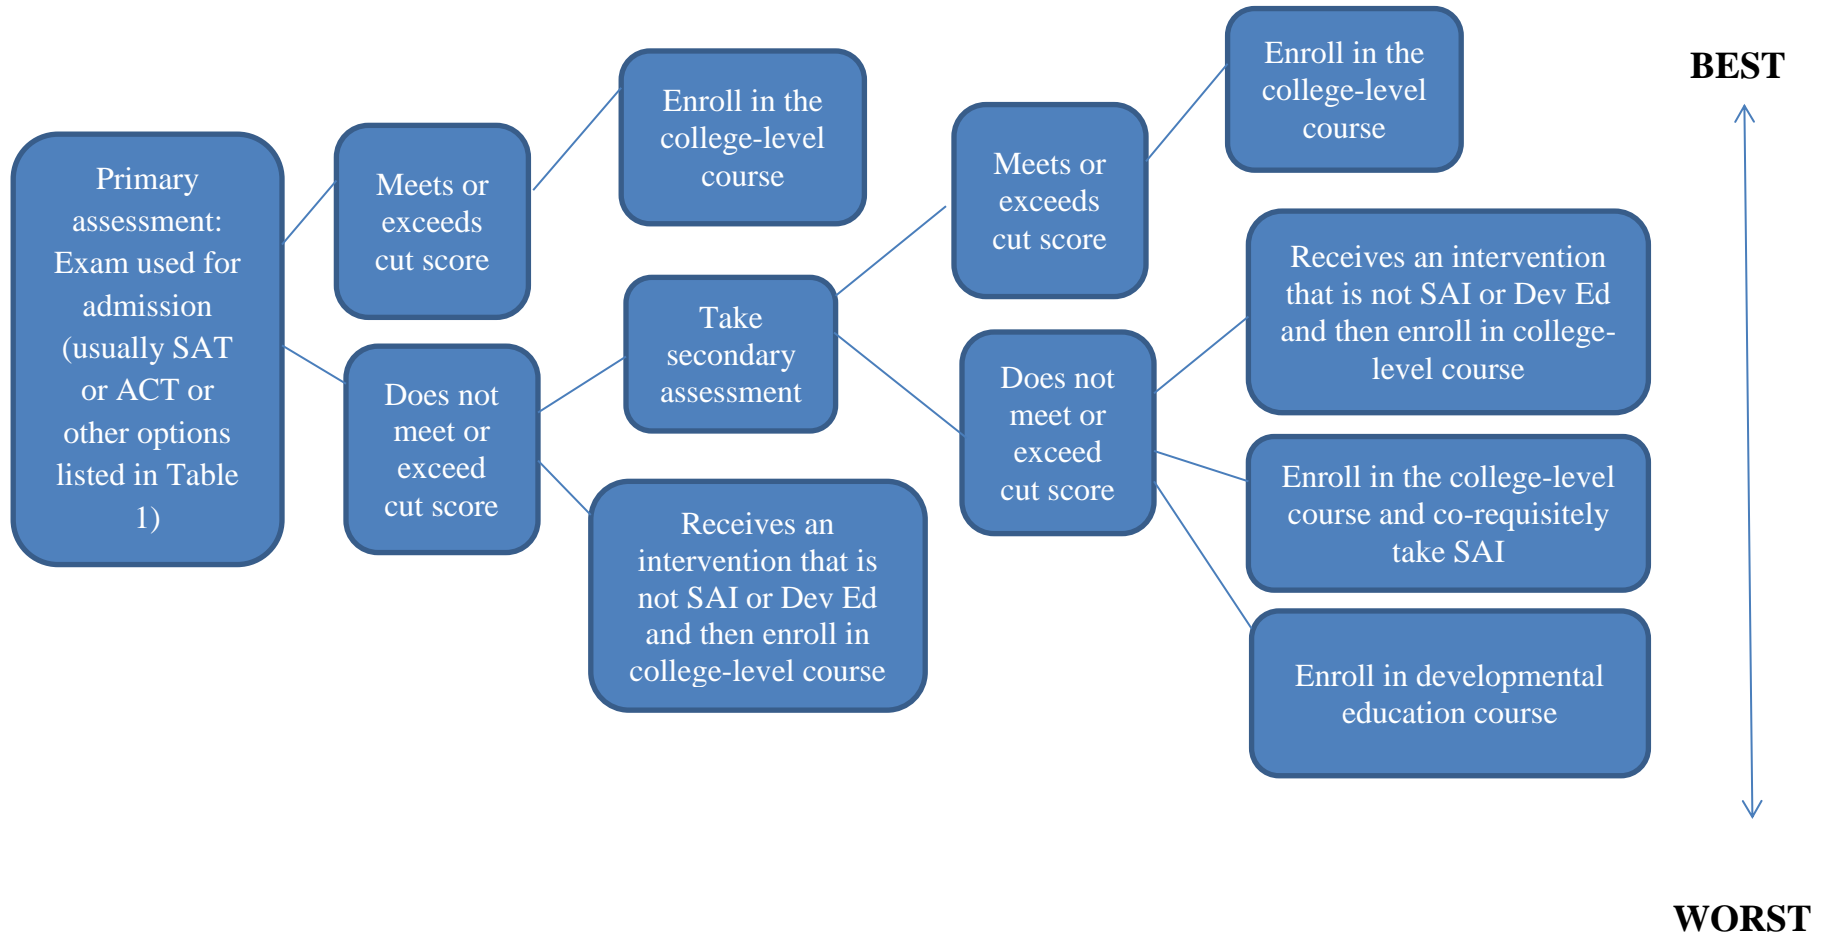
Primary assessment: Exam used for admission (usually SAT or ACT or other options listed in Table 1)

Meets or exceeds cut score

Enroll in the college-level course

Does not meet or exceed cut score

Take secondary assessment

Receives an intervention that is not SAI or Dev Ed and then enroll in college-level course

Meets or exceeds cut score

Enroll in the college-level course

Does not meet or exceed cut score

Receives an intervention that is not SAI or Dev Ed and then enroll in college-level course

Enroll in the college-level course and co-requisitely take SAI

Enroll in developmental education course

BEST

WORST